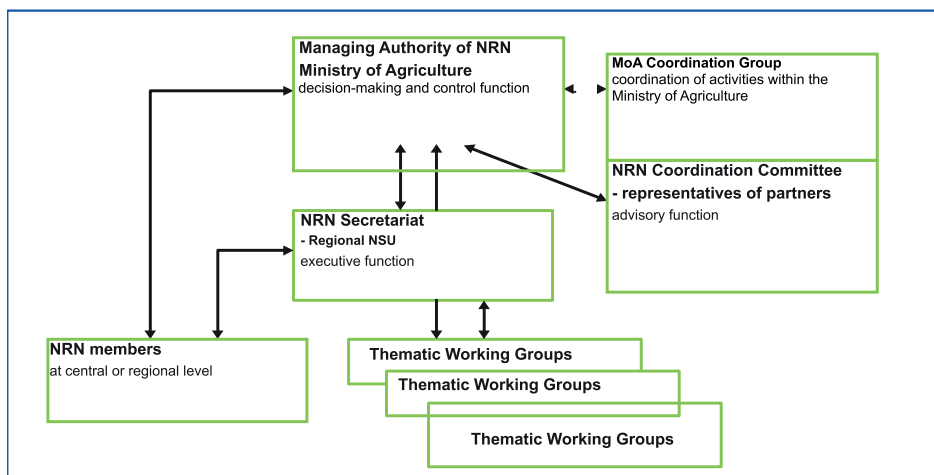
Managing Authority of NRN
Ministry of Agriculture
decision-making and control function

MoA Coordination Group
coordination of activities within the Ministry of Agriculture

NRN Coordination Committee
- representatives of partners
advisory function

NRN Secretariat
- Regional NSU
executive function

NRN members
at central or regional level

Thematic Working Groups

Thematic Working Groups

Thematic Working Groups